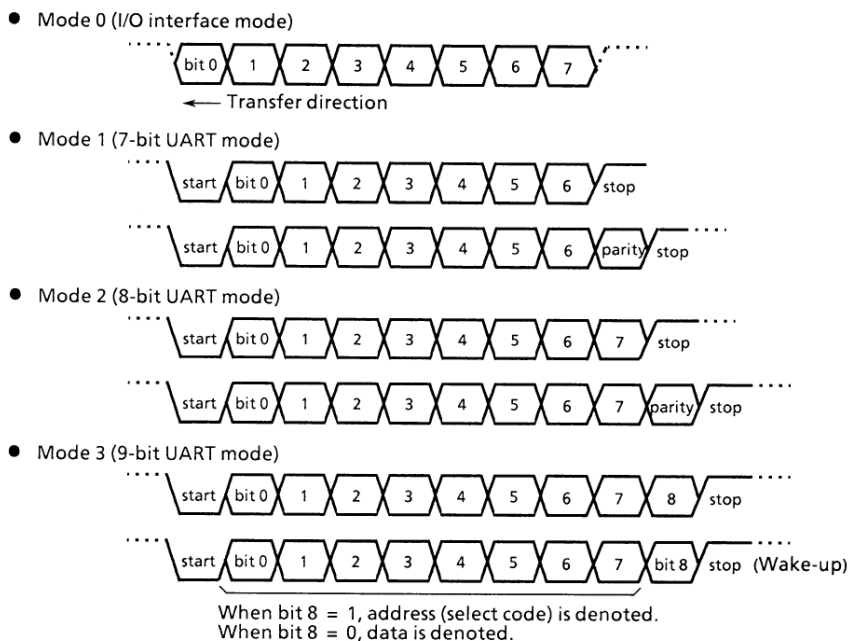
● Mode 0 (I/O interface mode)

bit 0 1 2 3 4 5 6 7

← Transfer direction

● Mode 1 (7-bit UART mode)

start bit 0 1 2 3 4 5 6 stop

start bit 0 1 2 3 4 5 6 parity stop

● Mode 2 (8-bit UART mode)

start bit 0 1 2 3 4 5 6 7 stop

start bit 0 1 2 3 4 5 6 7 parity stop

● Mode 3 (9-bit UART mode)

start bit 0 1 2 3 4 5 6 7 8 stop

start bit 0 1 2 3 4 5 6 7 bit 8 stop (Wake-up)

When bit 8 = 1, address (select code) is denoted.
When bit 8 = 0, data is denoted.